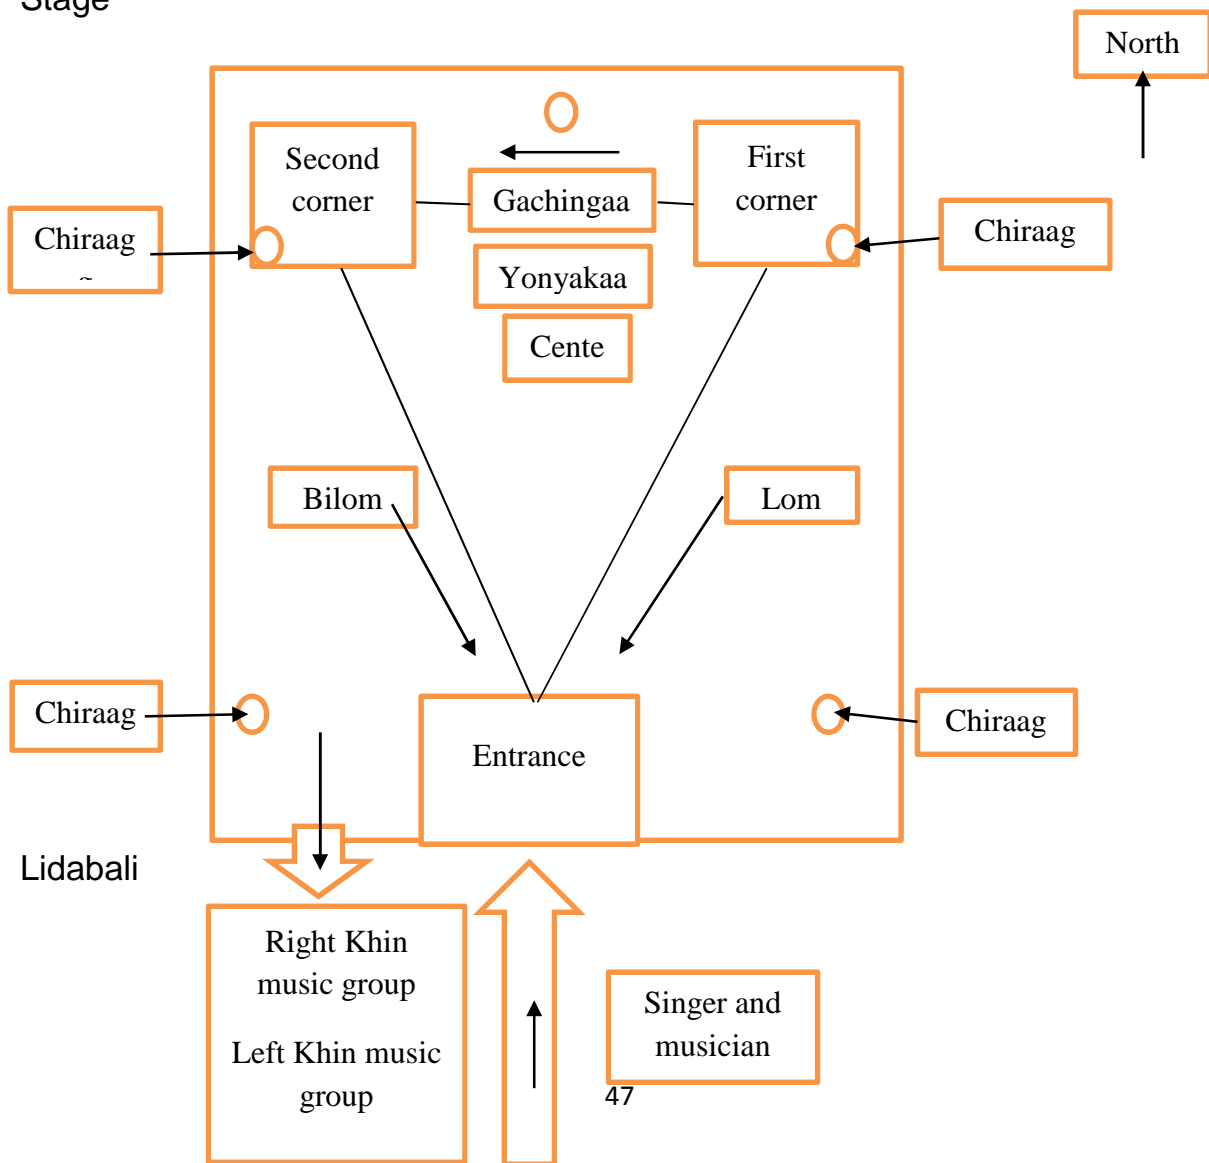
Stage

North

Second corner

Gachingaa

First corner

Chiraag

Chiraag

Yonyakaa

Cente

Bilom

Lom

Chiraag

Chiraag

Entrance

Lidabali

Right Khin music group

Left Khin music group

Singer and musician

47